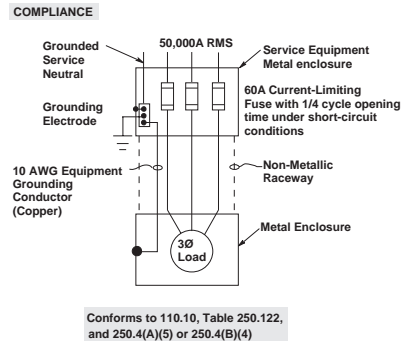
COMPLIANCE

Grounded Service Neutral

50,000A RMS

Service Equipment Metal enclosure

Grounding Electrode

60A Current-Limiting Fuse with 1/4 cycle opening time under short-circuit conditions

10 AWG Equipment Grounding Conductor (Copper)

Non-Metallic Raceway

Metal Enclosure

3Ø Load

Conforms to 110.10, Table 250.122, and 250.4(A)(5) or 250.4(B)(4)